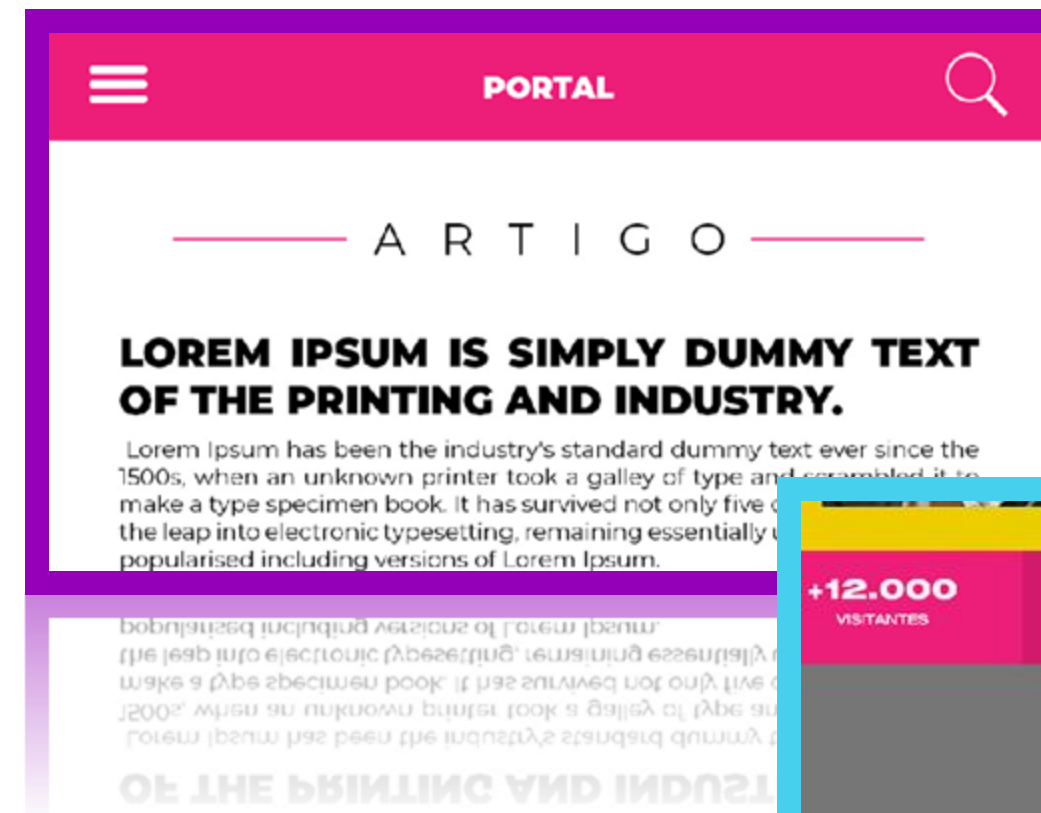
PORTAL

ARTIGO

LOREM IPSUM IS SIMPLY DUMMY TEXT OF THE PRINTING AND INDUSTRY.

Lorem Ipsum has been the industry's standard dummy text ever since the 1500s, when an unknown printer took a galley of type and scrambled it to make a type specimen book. It has survived not only five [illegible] the leap into electronic typesetting, remaining essentially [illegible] popularised including versions of Lorem Ipsum.

+12.000
VISITANTES